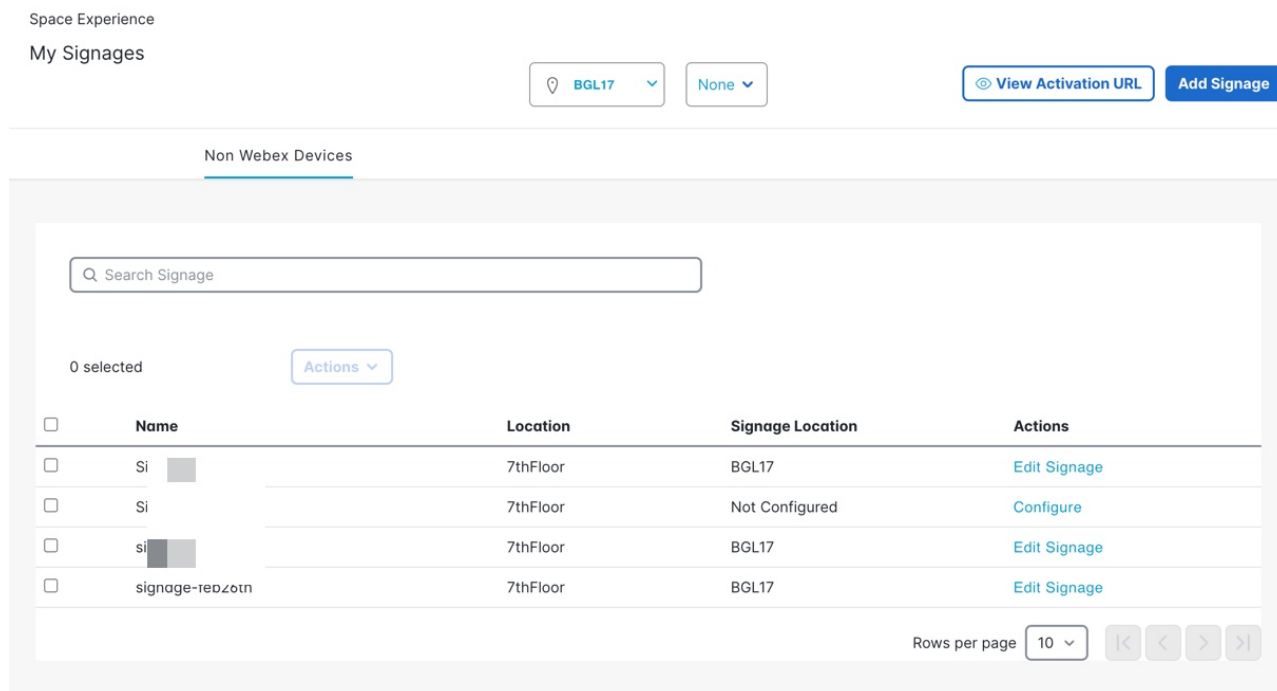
Space Experience

My Signages

BGL17

None

View Activation URL

Add Signage

Non Webex Devices

Search Signage

0 selected

Actions

| | Name | Location | Signage Location | Actions |
|---|---|---|---|---|
| | Si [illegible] | 7thFloor | BGL17 | Edit Signage |
| | Si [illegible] | 7thFloor | Not Configured | Configure |
| | si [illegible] | 7thFloor | BGL17 | Edit Signage |
| | signage-feb26th | 7thFloor | BGL17 | Edit Signage |

Rows per page 10